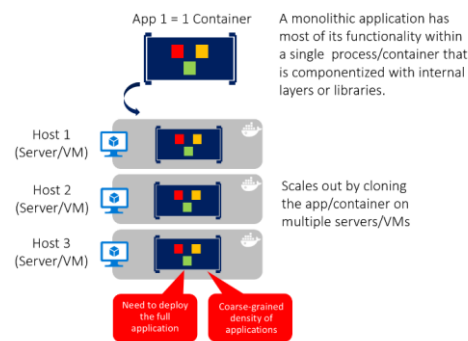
App 1 = 1 Container

A monolithic application has most of its functionality within a single process/container that is componentized with internal layers or libraries.

Host 1
(Server/VM)

Host 2
(Server/VM)

Scales out by cloning the app/container on multiple servers/VMs

Host 3
(Server/VM)

Need to deploy the full application

Coarse-grained density of applications